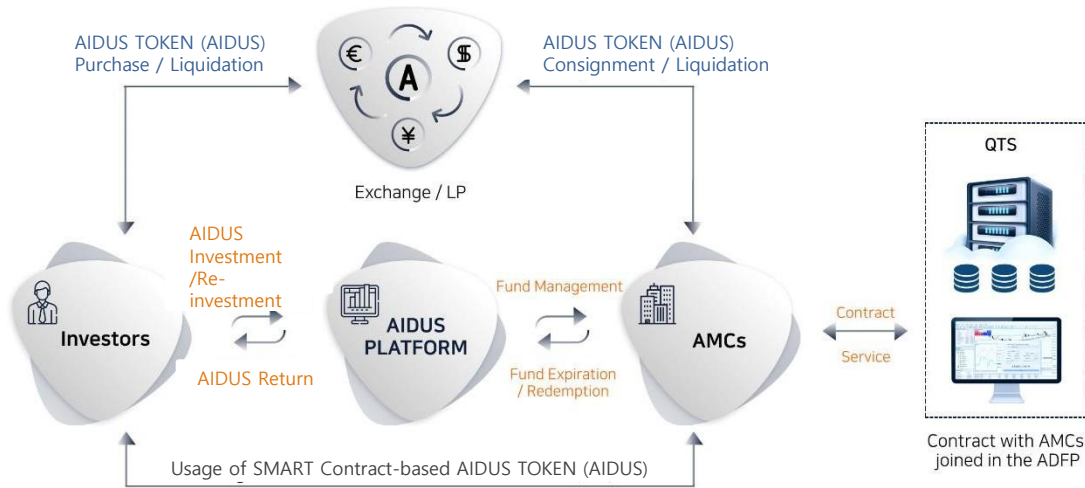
AIDUS TOKEN (AIDUS)
Purchase / Liquidation

€ A $ ¥

AIDUS TOKEN (AIDUS)
Consignment / Liquidation

Exchange / LP

QTS

AIDUS Investment /Re-investment

Investors

AIDUS Return

AIDUS PLATFORM

Fund Management

Fund Expiration / Redemption

AMCs

Contract

Service

Contract with AMCs joined in the ADFP

Usage of SMART Contract-based AIDUS TOKEN (AIDUS)